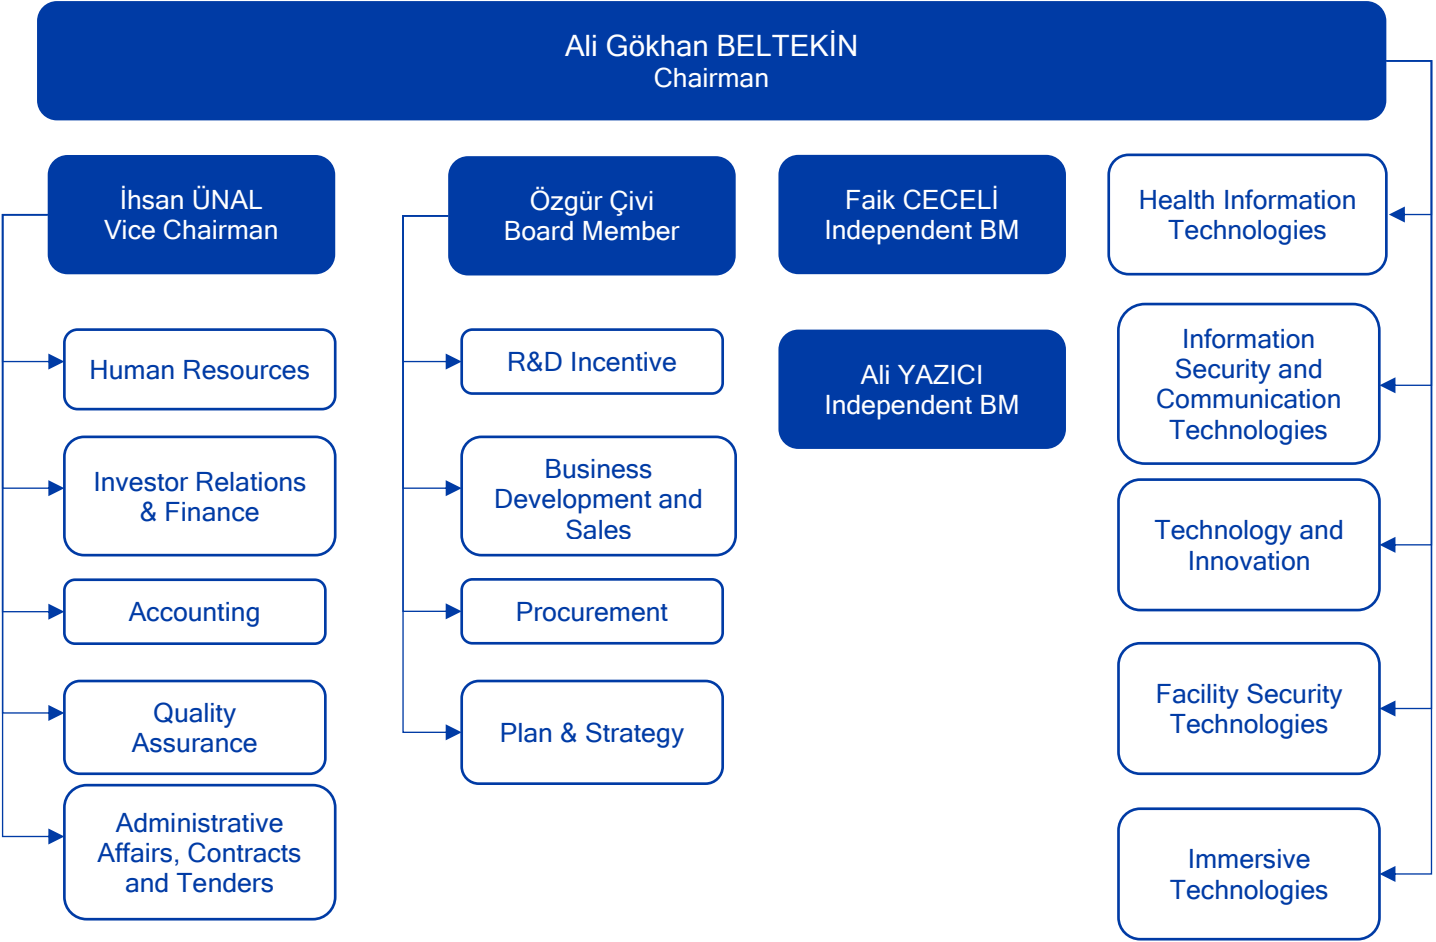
Ali Gökhan BELTEKİN
Chairman

İhsan ÜNAL
Vice Chairman

Human Resources

Investor Relations & Finance

Accounting

Quality Assurance

Administrative Affairs, Contracts and Tenders

Özgür Çivi
Board Member

R&D Incentive

Business Development and Sales

Procurement

Plan & Strategy

Faik CECELİ
Independent BM

Ali YAZICI
Independent BM

Health Information Technologies

Information Security and Communication Technologies

Technology and Innovation

Facility Security Technologies

Immersive Technologies